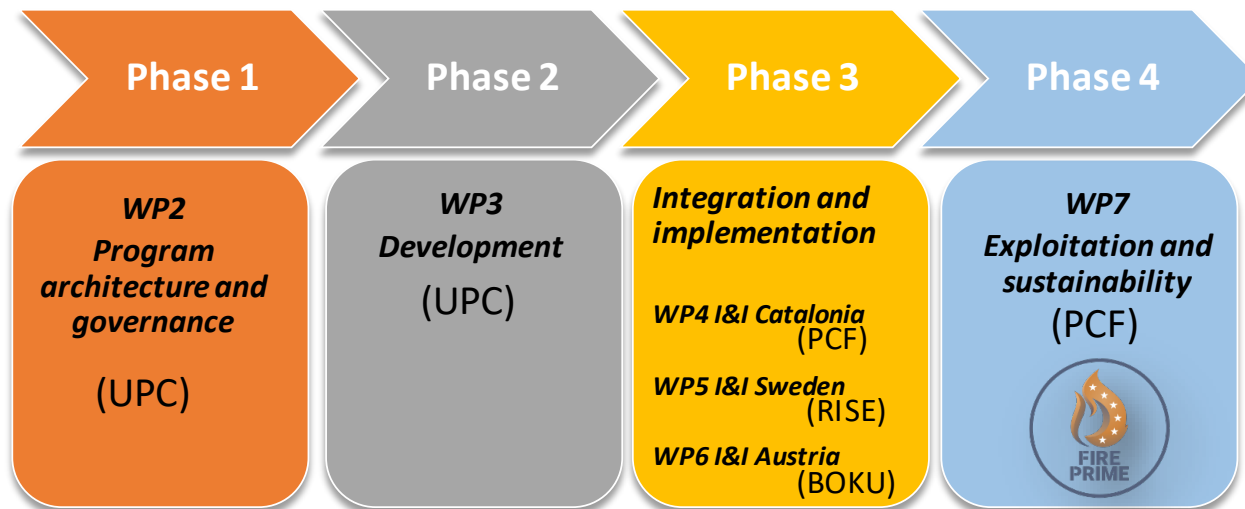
Phase 1

Phase 2

Phase 3

Phase 4

WP2
Program architecture and governance

(UPC)

WP3
Development

(UPC)

Integration and implementation

WP4 I&I Catalonia
(PCF)

WP5 I&I Sweden
(RISE)

WP6 I&I Austria
(BOKU)

WP7
Exploitation and sustainability
(PCF)

FIRE PRIME